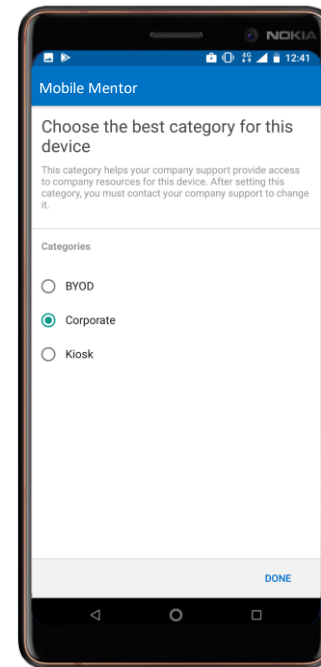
NOKIA

12:41

Mobile Mentor

Choose the best category for this device

This category helps your company support provide access to company resources for this device. After setting this category, you must contact your company support to change it.

Categories

BYOD

Corporate

Kiosk

DONE